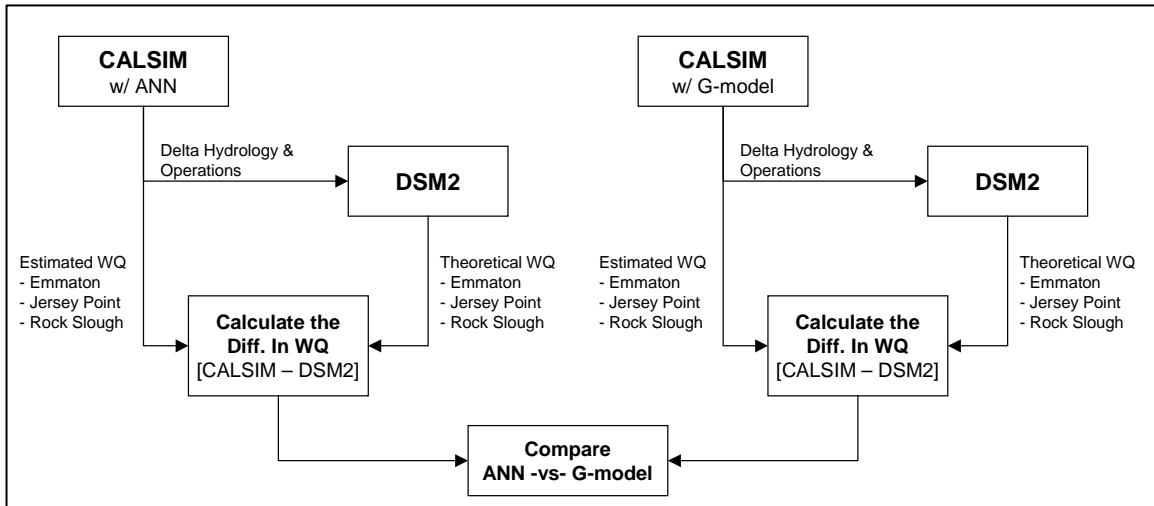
CALSIM
w/ ANN

Delta Hydrology & Operations

DSM2

Estimated WQ
- Emmaton
- Jersey Point
- Rock Slough

Theoretical WQ
- Emmaton
- Jersey Point
- Rock Slough

Calculate the Diff. In WQ
[CALSIM – DSM2]

CALSIM
w/ G-model

Delta Hydrology & Operations

DSM2

Estimated WQ
- Emmaton
- Jersey Point
- Rock Slough

Theoretical WQ
- Emmaton
- Jersey Point
- Rock Slough

Calculate the Diff. In WQ
[CALSIM – DSM2]

Compare
ANN -vs- G-model